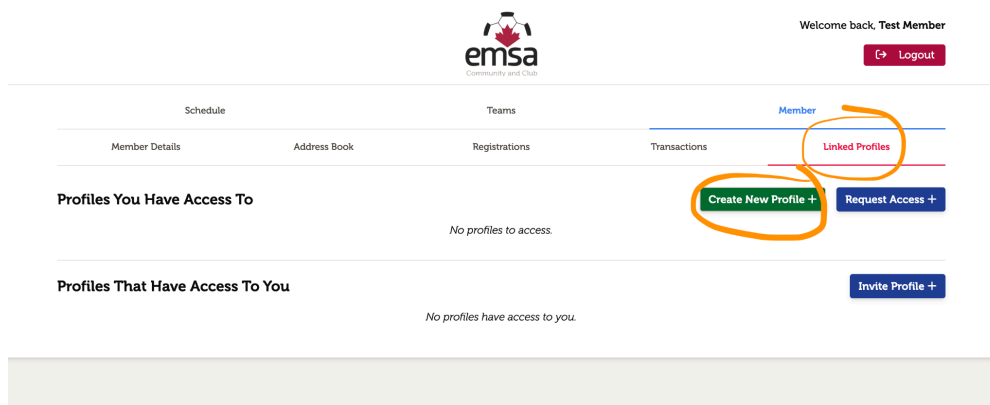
emsa
Community and Club

Welcome back, **Test Member**

Logout

Schedule

Teams

Member

Member Details

Address Book

Registrations

Transactions

Linked Profiles

**Profiles You Have Access To**

Create New Profile +

Request Access +

*No profiles to access.*

**Profiles That Have Access To You**

Invite Profile +

*No profiles have access to you.*